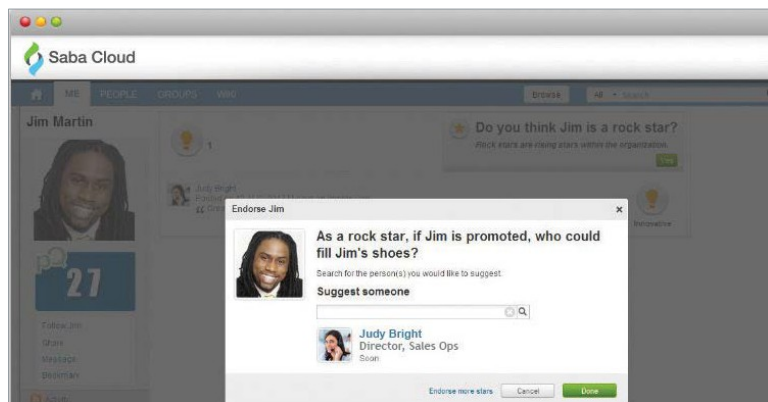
Saba Cloud

ME PEOPLE GROUPS WHO

Browse

All Search

Jim Martin

1

Do you think Jim is a rock star?

Rock stars are rising stars within the organization.

Yes

Judy Bright

Innovative

27

Follow Jim

Share

Message

Endorse

Endorse Jim

×

As a rock star, if Jim is promoted, who could fill Jim's shoes?

Search for the person(s) you would like to suggest.

Suggest someone

Judy Bright

Director, Sales Ops

Soon

Endorse more stars

Cancel

Done